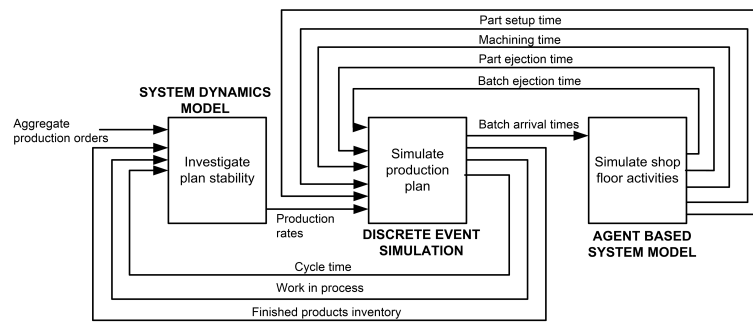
Part setup time

Machining time

Part ejection time

Batch ejection time

SYSTEM DYNAMICS MODEL

Aggregate production orders

Investigate plan stability

Simulate production plan

Batch arrival times

Simulate shop floor activities

Production rates

DISCRETE EVENT SIMULATION

AGENT BASED SYSTEM MODEL

Cycle time

Work in process

Finished products inventory